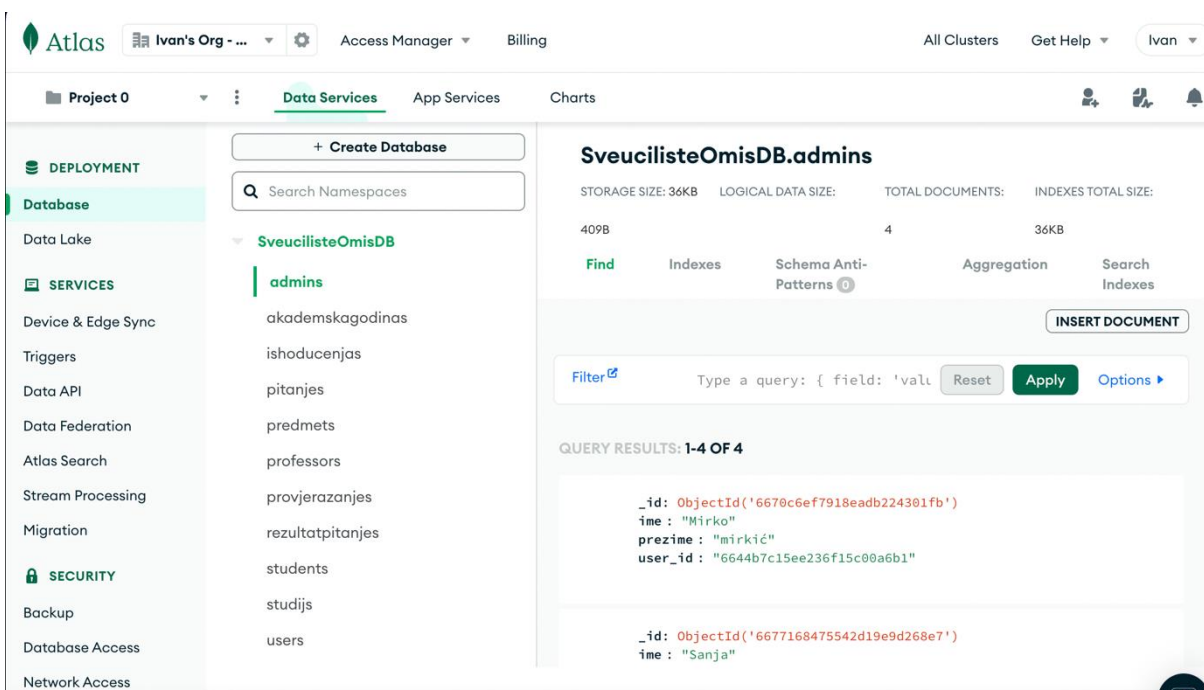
Atlas Ivan's Org - ... Access Manager Billing All Clusters Get Help Ivan

Project 0 Data Services App Services Charts

DEPLOYMENT
Database
Data Lake
SERVICES
Device & Edge Sync
Triggers
Data API
Data Federation
Atlas Search
Stream Processing
Migration
SECURITY
Backup
Database Access
Network Access

+ Create Database
Search Namespaces
SveucilisteOmisDB
admins
akademskagodinas
ishoducenjas
pitanjes
predmets
professors
provjerazanjes
rezultatpitanjes
students
studijs
users

SveucilisteOmisDB.admins
STORAGE SIZE: 36KB LOGICAL DATA SIZE: 409B TOTAL DOCUMENTS: 4 INDEXES TOTAL SIZE: 36KB

Find Indexes Schema Anti-Patterns 0 Aggregation Search Indexes

INSERT DOCUMENT

Filter Type a query: { field: 'valu Reset Apply Options ▸

QUERY RESULTS: 1-4 OF 4

_id: ObjectId('6670c6ef7918eadb224301fb')
ime : "Mirko"
prezime : "mirkić"
user_id : "6644b7c15ee236f15c00a6b1"

_id: ObjectId('6677168475542d19e9d268e7')
ime : "Sanja"